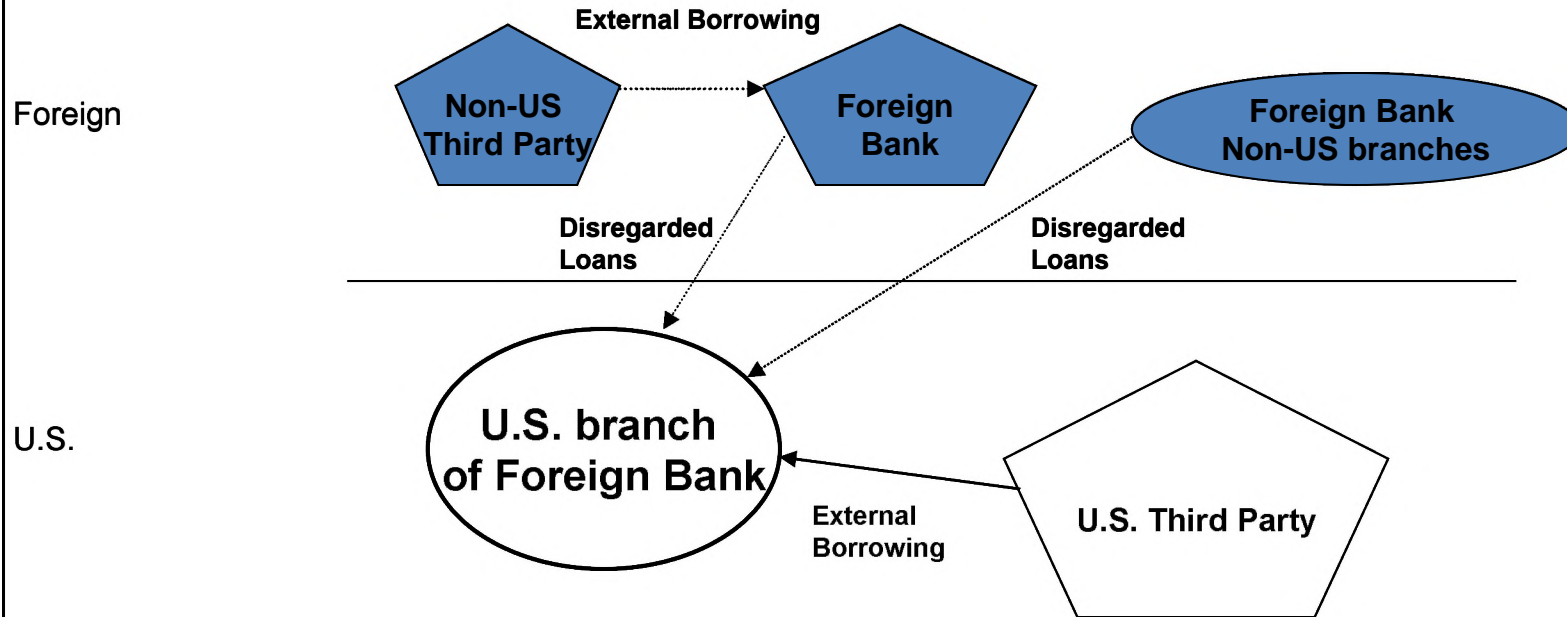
External Borrowing

Foreign

Non-US Third Party

Foreign Bank

Foreign Bank Non-US branches

Disregarded Loans

Disregarded Loans

U.S.

U.S. branch of Foreign Bank

External Borrowing

U.S. Third Party